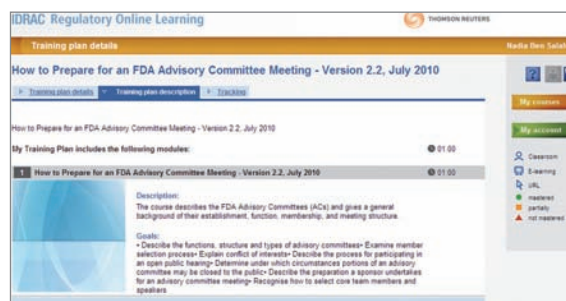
IDRAC Regulatory Online Learning

THOMSON REUTERS

Training plan details

Nadia Ben Salat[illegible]

How to Prepare for an FDA Advisory Committee Meeting - Version 2.2, July 2010

Training plan details

Training plan description

Tracking

My courses

My account

How to Prepare for an FDA Advisory Committee Meeting - Version 2.2, July 2010

My Training Plan includes the following modules:

01:00

1 How to Prepare for an FDA Advisory Committee Meeting - Version 2.2, July 2010

01:00

Description:
The course describes the FDA Advisory Committees (ACs) and gives a general background of their establishment, function, membership, and meeting structure.

Goals:
• Describe the functions, structure and types of advisory committees• Examine member selection process• Explain conflict of interests• Describe the process for participating in an open public hearing• Determine under which circumstances portions of an advisory committee may be closed to the public• Describe the preparation a sponsor undertakes for an advisory committee meeting• Recognise how to select core team members and speakers

Classroom

E-learning

URL

mastered

partially

not mastered